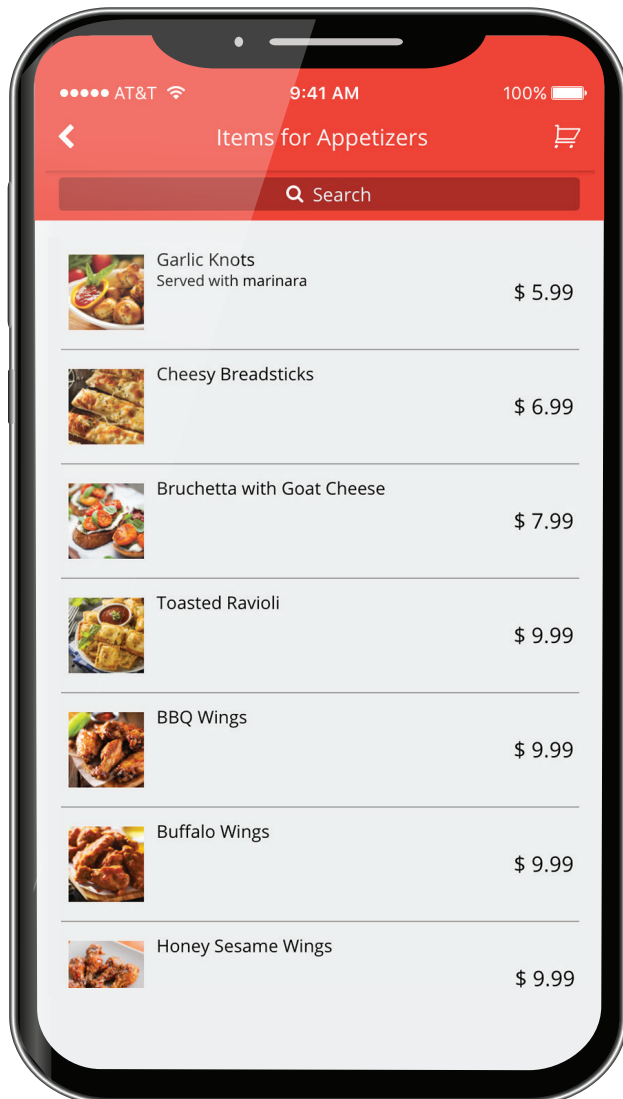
●●●●● AT&T 9:41 AM 100%

Items for Appetizers

Search

Garlic Knots
Served with marinara
$ 5.99

Cheesy Breadsticks
$ 6.99

Bruchetta with Goat Cheese
$ 7.99

Toasted Ravioli
$ 9.99

BBQ Wings
$ 9.99

Buffalo Wings
$ 9.99

Honey Sesame Wings
$ 9.99